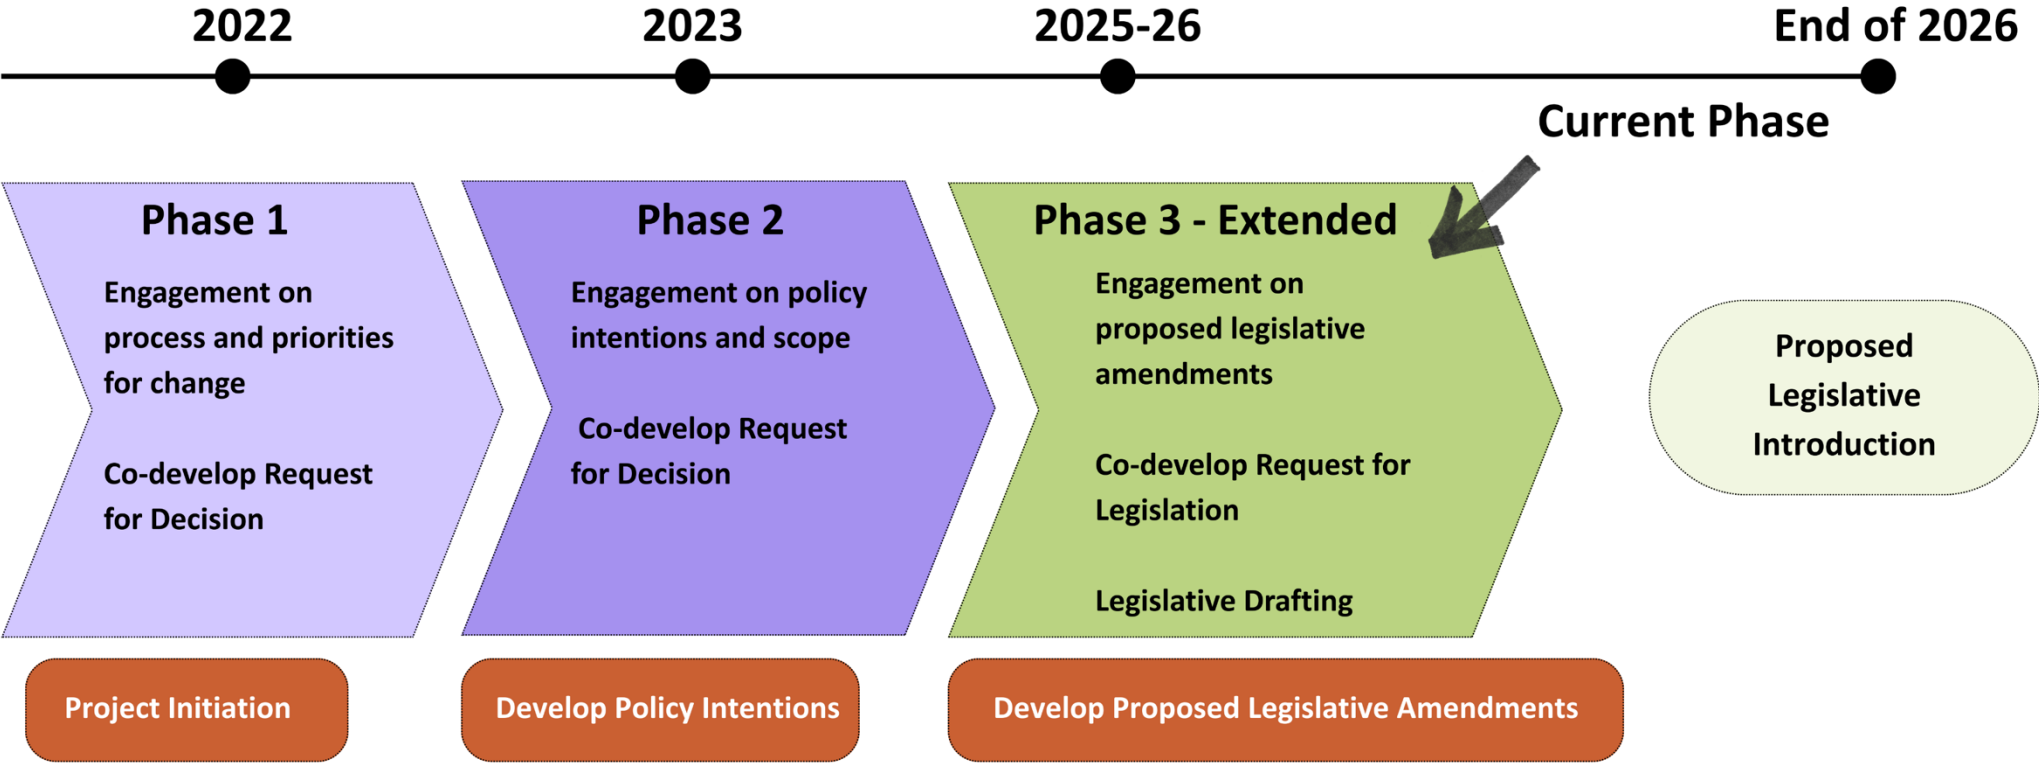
2022
2023
2025-26
End of 2026

Current Phase

Phase 1
Engagement on process and priorities for change

Co-develop Request for Decision

Phase 2
Engagement on policy intentions and scope

Co-develop Request for Decision

Phase 3 - Extended
Engagement on proposed legislative amendments

Co-develop Request for Legislation

Legislative Drafting

Proposed Legislative Introduction

Project Initiation

Develop Policy Intentions

Develop Proposed Legislative Amendments